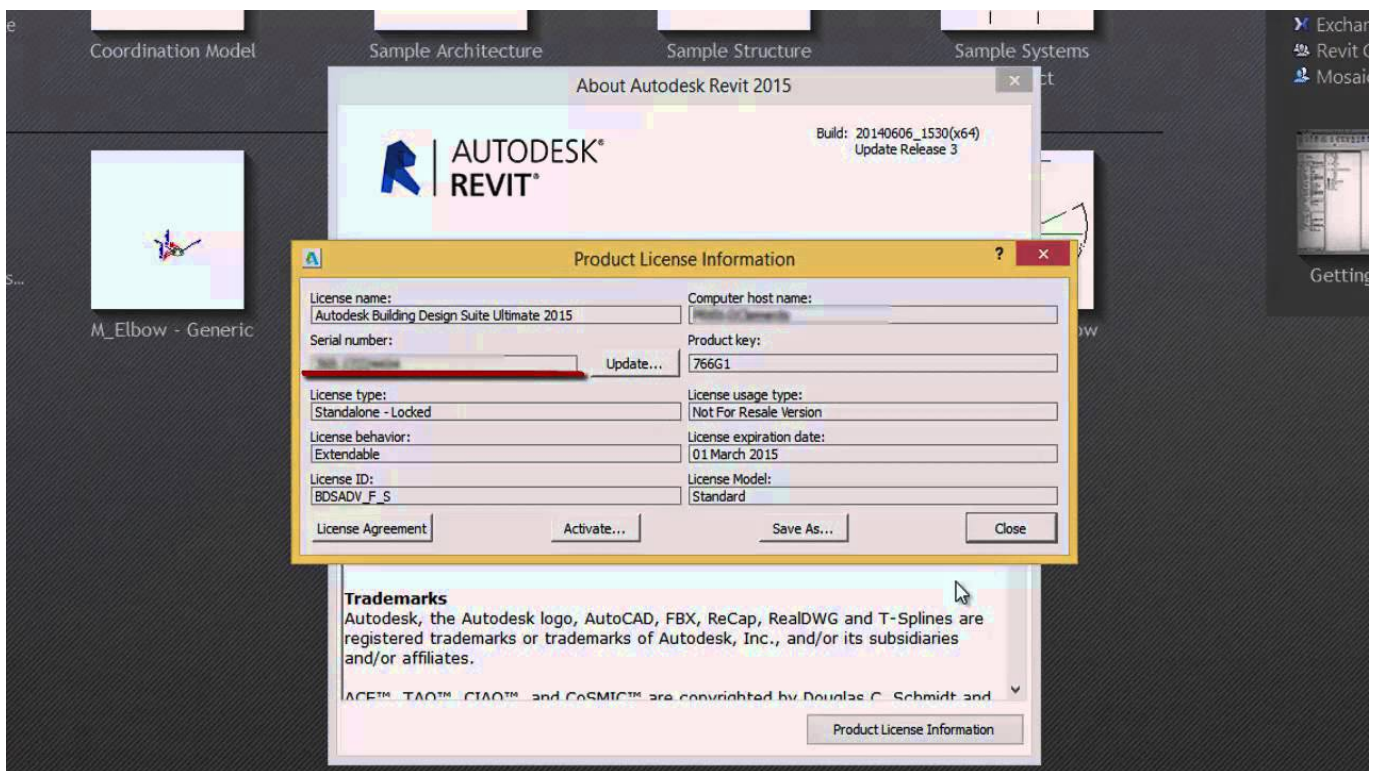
e

Coordination Model

Sample Architecture

Sample Structure

Sample Systems

Exchar
Revit C
Mosai

About Autodesk Revit 2015

ct

AUTODESK®
REVIT®

Build: 20140606_1530(x64)
Update Release 3

s...

M_Elbow - Generic

Getting

ow

Product License Information

?

License name:
Autodesk Building Design Suite Ultimate 2015

Computer host name:
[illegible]

Serial number:
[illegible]

Update...

Product key:
766G1

License type:
Standalone - Locked

License usage type:
Not For Resale Version

License behavior:
Extendable

License expiration date:
01 March 2015

License ID:
BDSADV_F_S

License Model:
Standard

License Agreement

Activate...

Save As...

Close

Trademarks
Autodesk, the Autodesk logo, AutoCAD, FBX, ReCap, RealDWG and T-Splines are registered trademarks or trademarks of Autodesk, Inc., and/or its subsidiaries and/or affiliates.

ACE™, TAO™, CIAO™, and CoSMIC™ are copyrighted by Douglas C. Schmidt and

Product License Information